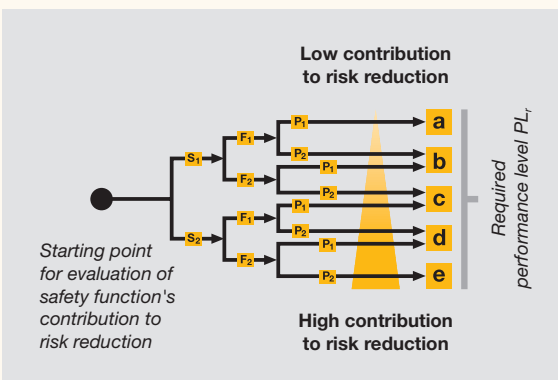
Low contribution to risk reduction

$S_1$
$F_1$
$P_1$
a
$P_2$
b
$F_2$
$P_1$
$P_2$
c
$S_2$
$F_1$
$P_1$
$P_2$
d
$F_2$
$P_1$
$P_2$
e

Required performance level $PL_r$

Starting point for evaluation of safety function's contribution to risk reduction

High contribution to risk reduction